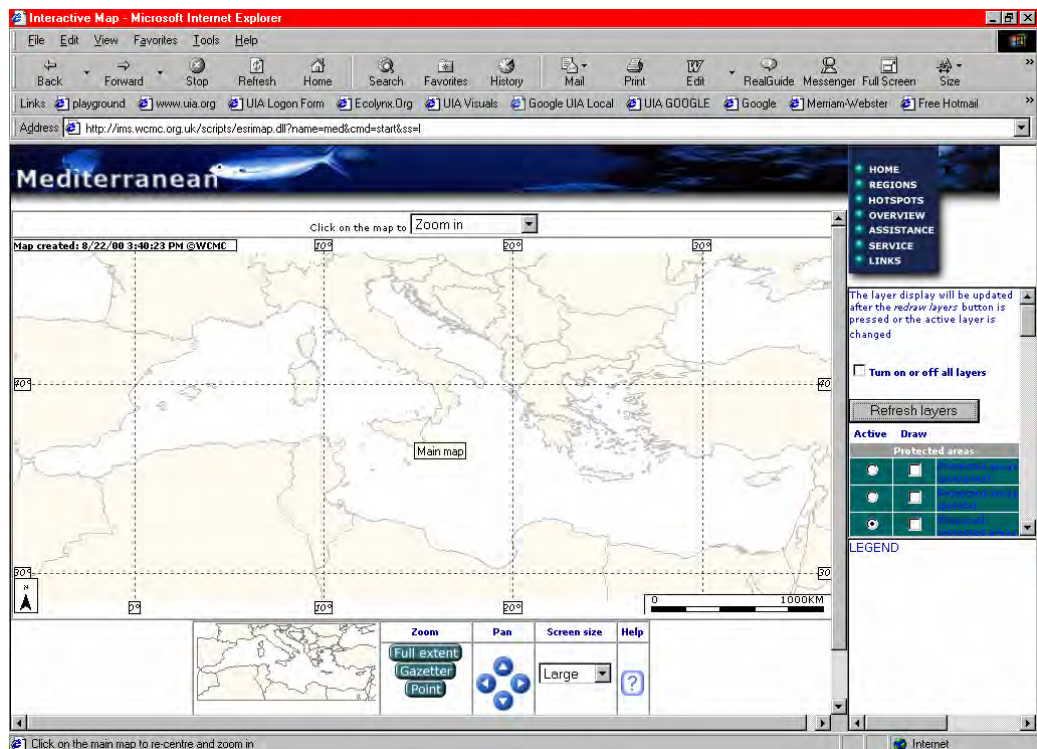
Interactive Map - Microsoft Internet Explorer

File Edit View Favorites Tools Help

Back Forward Stop Refresh Home Search Favorites History Mail Print Edit RealGuide Messenger Full Screen Size

Links playground www.uia.org UIA Logon Form Ecolynx.Org UIA Visuals Google UIA Local UIA GOOGLE Google Merriam-Webster Free Hotmail

Address http://ims.wcmc.org.uk/scripts/esrimap.dll?name=med&cmd=start&ss=l

Mediterranean

HOME
REGIONS
HOTSPOTS
OVERVIEW
ASSISTANCE
SERVICE
LINKS

Click on the map to Zoom in

Map created: 8/22/00 3:40:23 PM ©WCMC

10º 20º 30º

40º 40º

Main map

30º 30º

0º 10º 20º

0 1000KM

The layer display will be updated after the redraw layers button is pressed or the active layer is changed

Turn on or off all layers

Refresh layers

Active Draw

Protected areas

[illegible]

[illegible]

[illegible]

LEGEND

Zoom Pan Screen size Help

Full extent
Gazetteer
Point

Large

?

Click on the main map to re-centre and zoom in

Internet